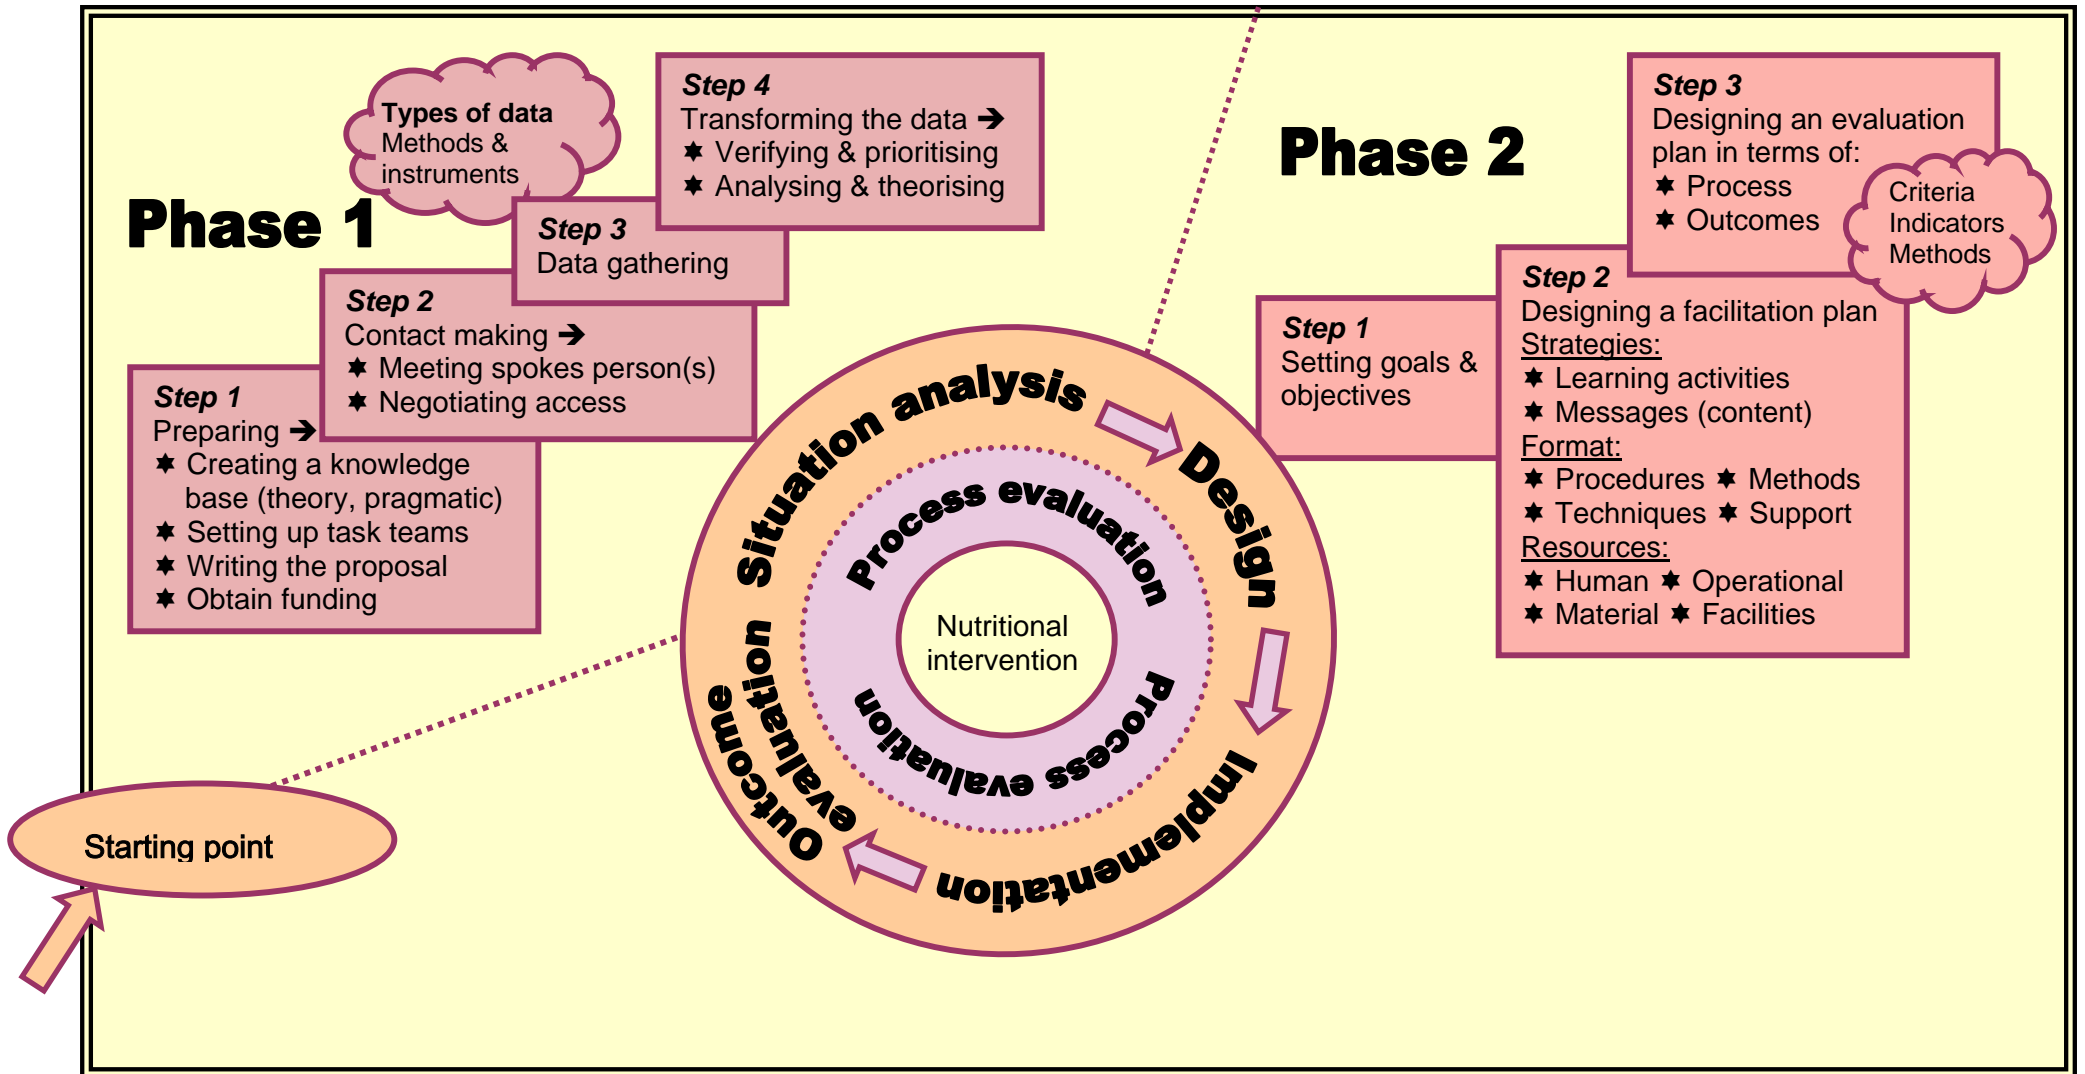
Types of data
Methods & instruments

Phase 1

Step 4
Transforming the data ➔
✸ Verifying & prioritising
✸ Analysing & theorising

Step 3
Data gathering

Step 2
Contact making ➔
✸ Meeting spokes person(s)
✸ Negotiating access

Step 1
Preparing ➔
✸ Creating a knowledge base (theory, pragmatic)
✸ Setting up task teams
✸ Writing the proposal
✸ Obtain funding

Phase 2

Step 3
Designing an evaluation plan in terms of:
✸ Process
✸ Outcomes

Criteria
Indicators
Methods

Step 1
Setting goals & objectives

Step 2
Designing a facilitation plan
Strategies:
✸ Learning activities
✸ Messages (content)
Format:
✸ Procedures ✸ Methods
✸ Techniques ✸ Support
Resources:
✸ Human ✸ Operational
✸ Material ✸ Facilities

Situation analysis
Design
Implementation
Outcome evaluation
Process evaluation
Process evaluation
Nutritional intervention

Starting point